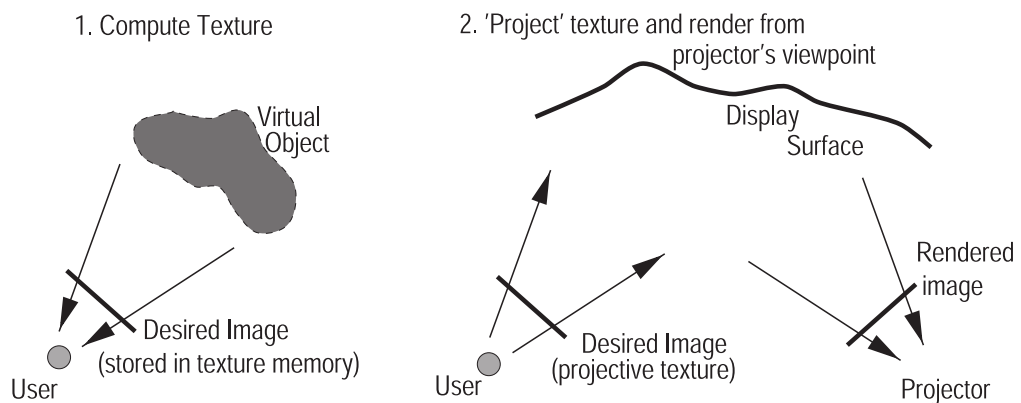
1. Compute Texture

Virtual Object

Desired Image (stored in texture memory)

User

2. 'Project' texture and render from projector's viewpoint

Display Surface

Rendered image

Desired Image (projective texture)

User

Projector